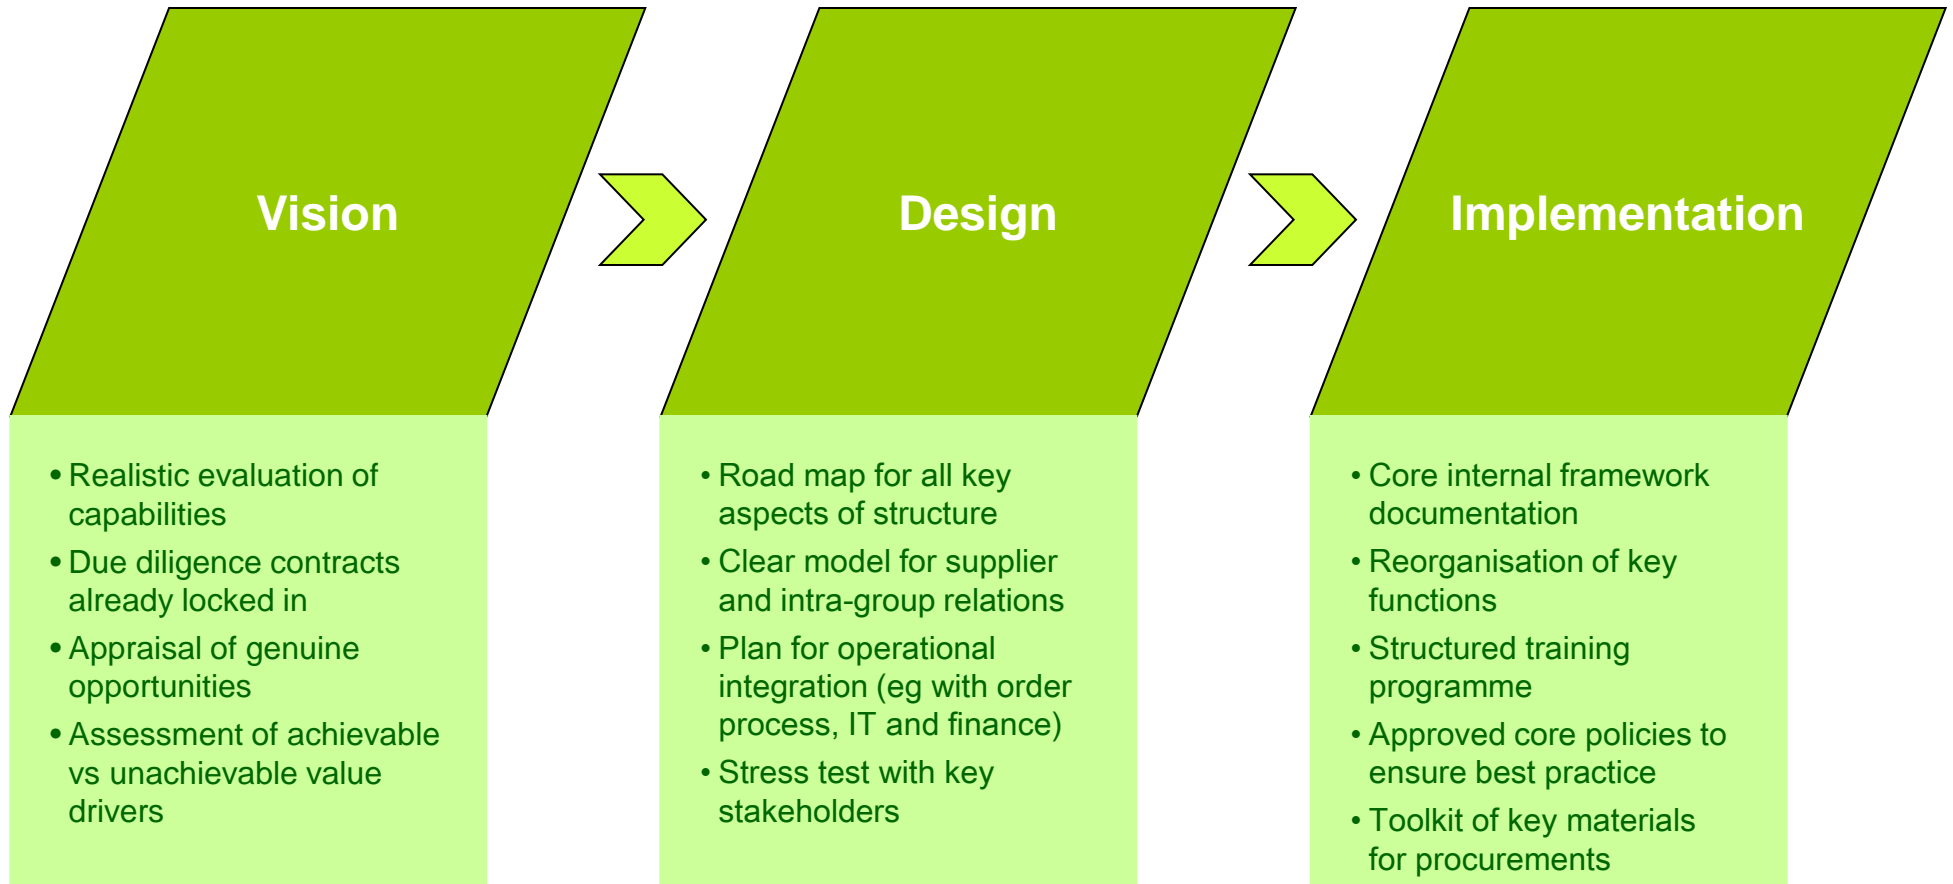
Vision

• Realistic evaluation of capabilities
• Due diligence contracts already locked in
• Appraisal of genuine opportunities
• Assessment of achievable vs unachievable value drivers

Design

• Road map for all key aspects of structure
• Clear model for supplier and intra-group relations
• Plan for operational integration (eg with order process, IT and finance)
• Stress test with key stakeholders

Implementation

• Core internal framework documentation
• Reorganisation of key functions
• Structured training programme
• Approved core policies to ensure best practice
• Toolkit of key materials for procurements